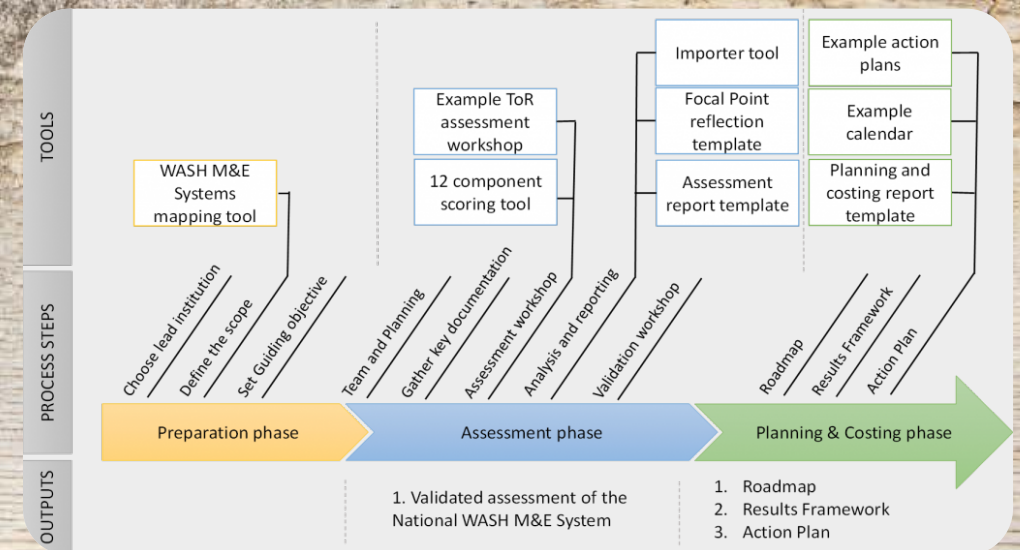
TOOLS

WASH M&E Systems mapping tool

Example ToR assessment workshop

12 component scoring tool

Importer tool

Focal Point reflection template

Assessment report template

Example action plans

Example calendar

Planning and costing report template

PROCESS STEPS

Choose lead institution

Define the scope

Set Guiding objective

Team and Planning

Gather key documentation

Assessment workshop

Analysis and reporting

Validation workshop

Roadmap

Results Framework

Action Plan

Preparation phase

Assessment phase

Planning & Costing phase

OUTPUTS

1. Validated assessment of the National WASH M&E System

1. Roadmap
2. Results Framework
3. Action Plan